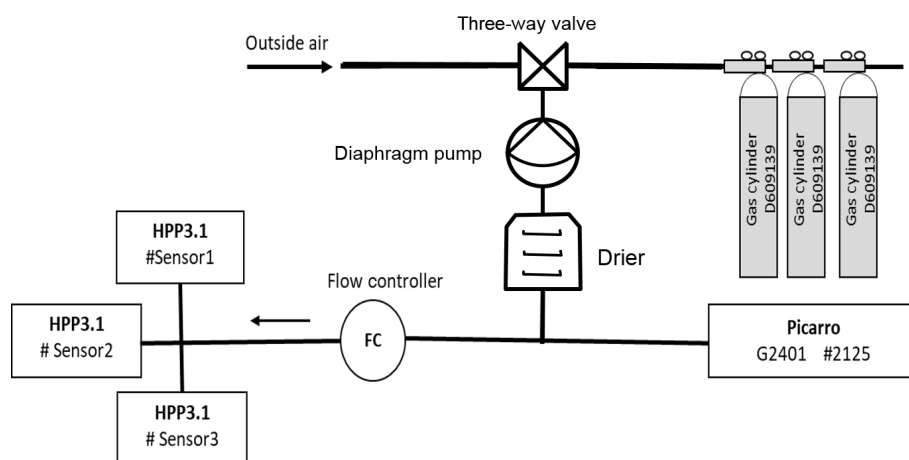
Outside air

Three-way valve

Gas cylinder D609139

Gas cylinder D609139

Gas cylinder D609139

Diaphragm pump

Drier

HPP3.1
#Sensor1

HPP3.1
# Sensor2

HPP3.1
# Sensor3

Flow controller

FC

Picarro
G2401 #2125